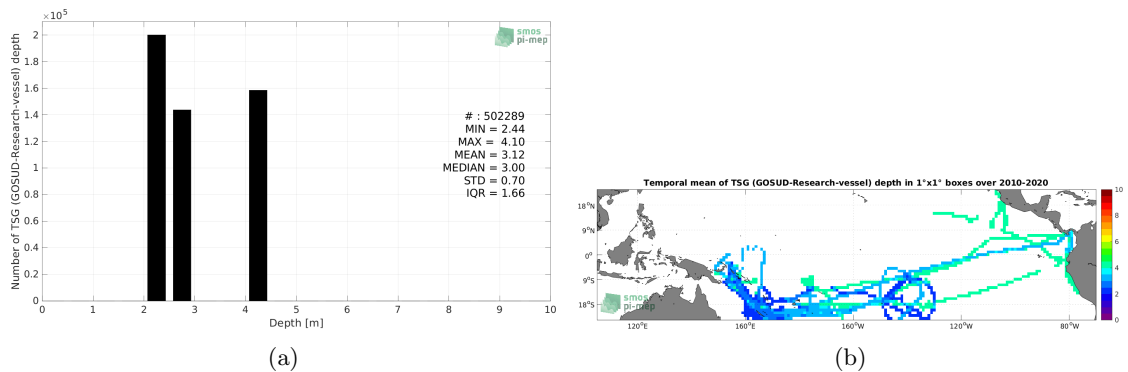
$\times 10^5$

smos pi-mep

Number of TSG (GOSUD-Research-vessel) depth

2
1.8
1.6
1.4
1.2
1
0.8
0.6
0.4
0.2
0

# : 502289
MIN = 2.44
MAX = 4.10
MEAN = 3.12
MEDIAN = 3.00
STD = 0.70
IQR = 1.66

0 1 2 3 4 5 6 7 8 9 10
Depth [m]

(a)

Temporal mean of TSG (GOSUD-Research-vessel) depth in 1°x1° boxes over 2010-2020

18°N
9°N
0°
9°S
18°S

120°E 160°E 160°W 120°W 80°W

smos pi-mep

10
8
6
4
2
0

(b)